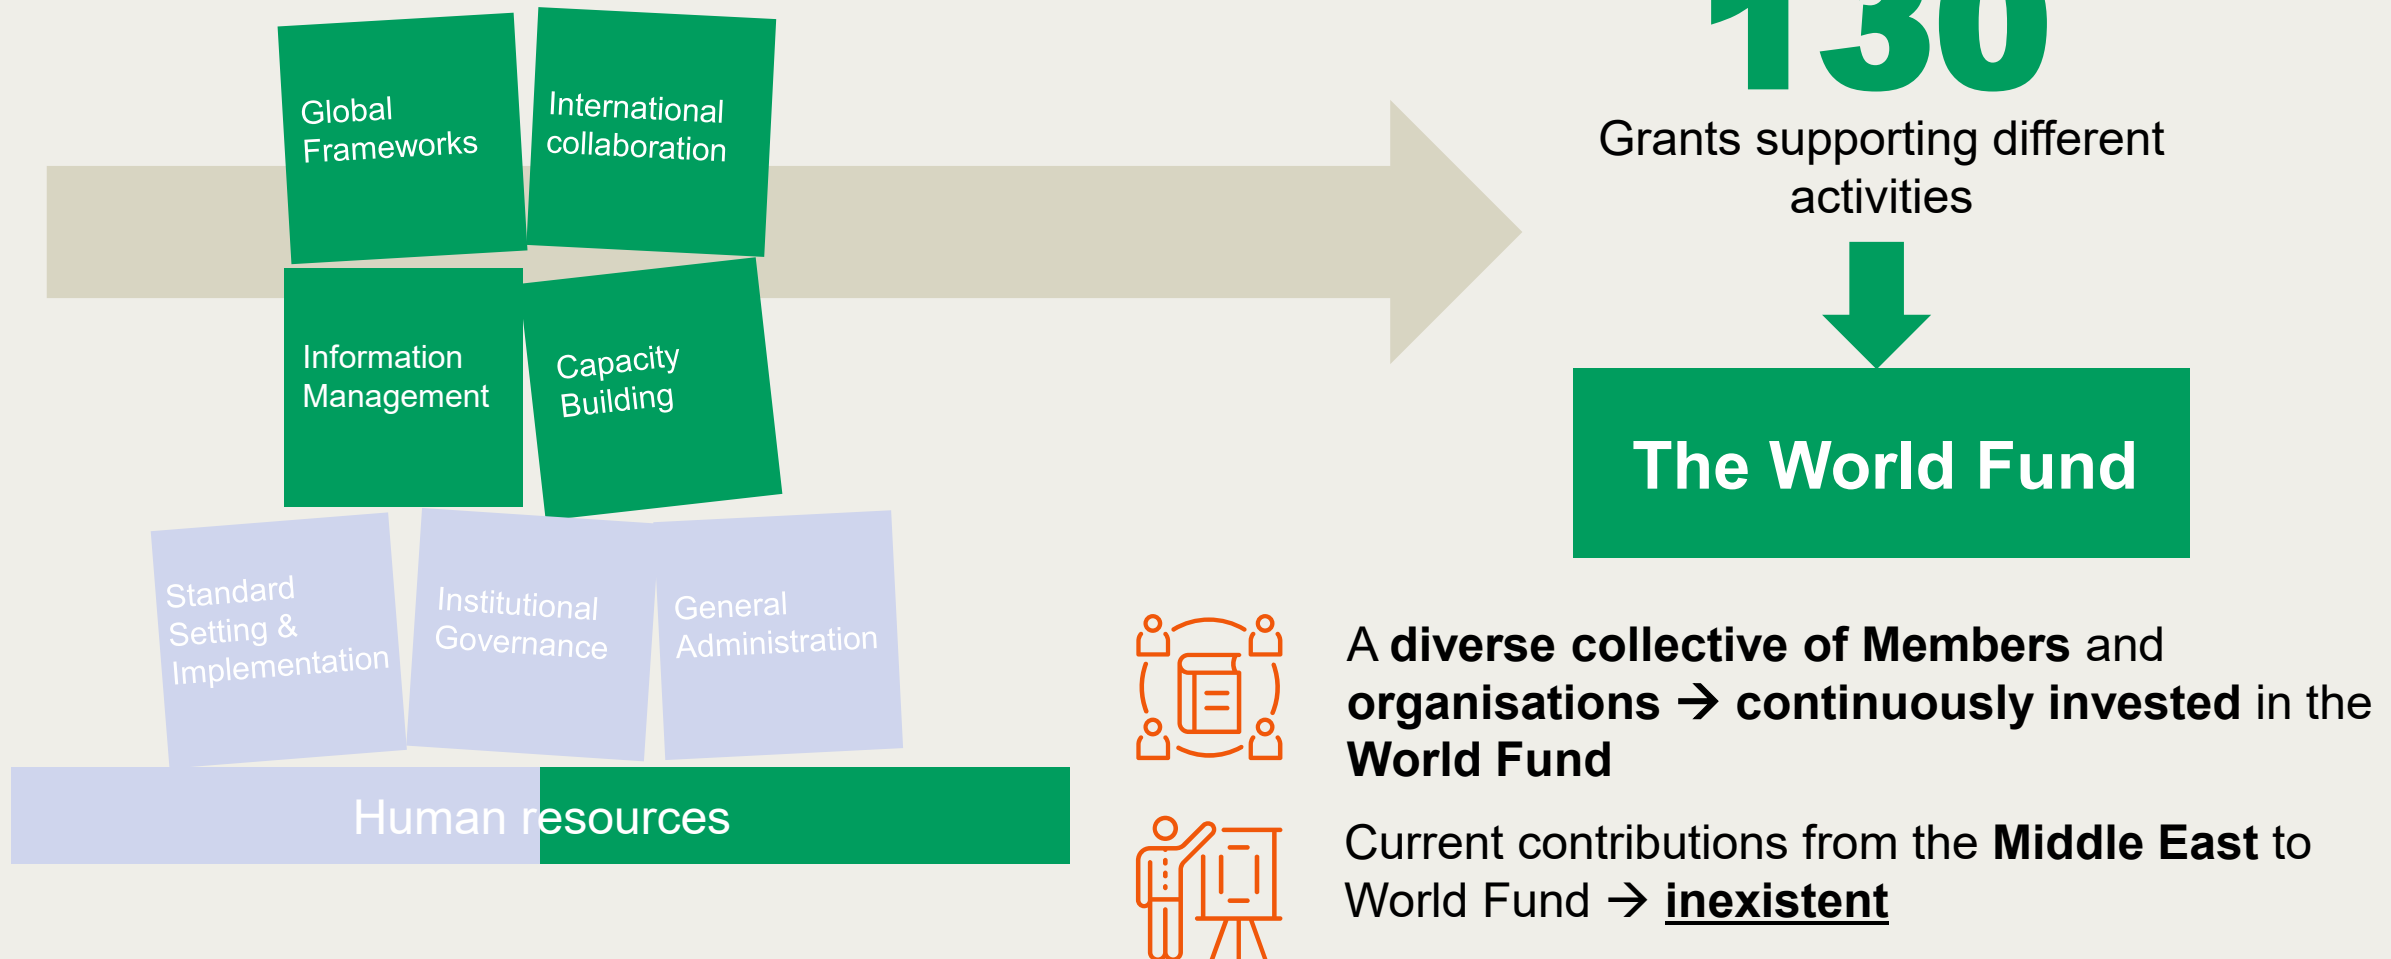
Global Frameworks

International collaboration

Information Management

Capacity Building

Standard Setting & Implementation

Institutional Governance

General Administration

Human resources

130

Grants supporting different activities

The World Fund

A **diverse collective of Members** and **organisations → continuously invested** in the **World Fund**

Current contributions from the **Middle East** to World Fund → **inexistent**